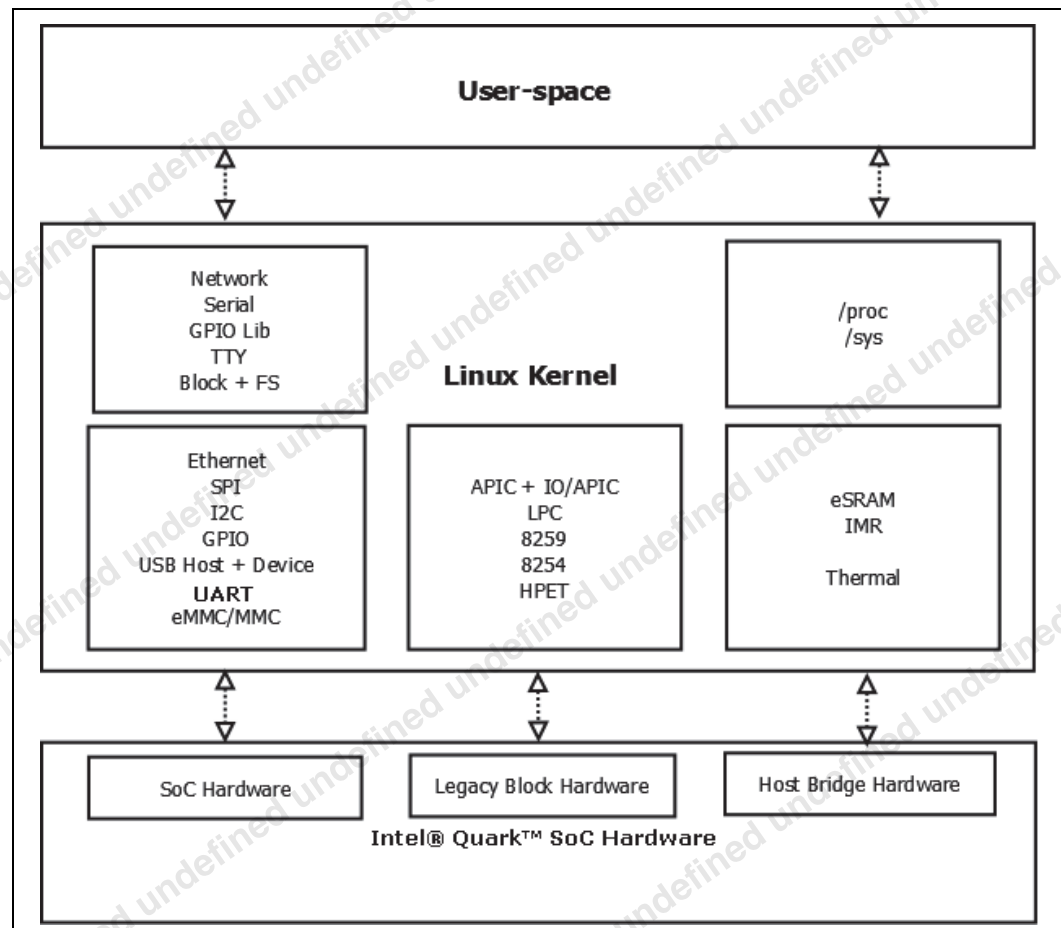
User-space

Network
Serial
GPIO Lib
TTY
Block + FS

Linux Kernel

/proc
/sys

Ethernet
SPI
I2C
GPIO
USB Host + Device
UART
eMMC/MMC

APIC + IO/APIC
LPC
8259
8254
HPET

eSRAM
IMR

Thermal

SoC Hardware

Legacy Block Hardware

Host Bridge Hardware

Intel® Quark™ SoC Hardware

undefined undefined undefined undefined undefined undefined undefined undefined undefined undefined undefined undefined undefined undefined undefined undefined undefined undefined undefined undefined